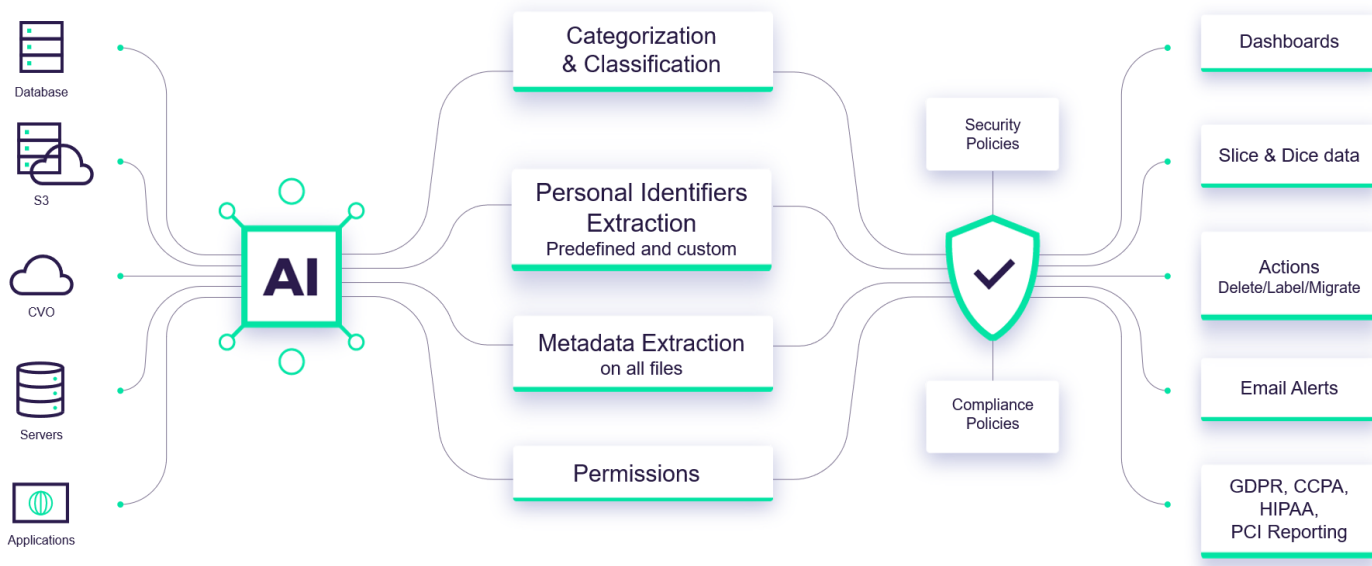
Database

S3

CVO

Servers

Applications

AI

Categorization & Classification

Personal Identifiers Extraction
Predefined and custom

Metadata Extraction
on all files

Permissions

Security Policies

Compliance Policies

Dashboards

Slice & Dice data

Actions
Delete/Label/Migrate

Email Alerts

GDPR, CCPA, HIPAA, PCI Reporting